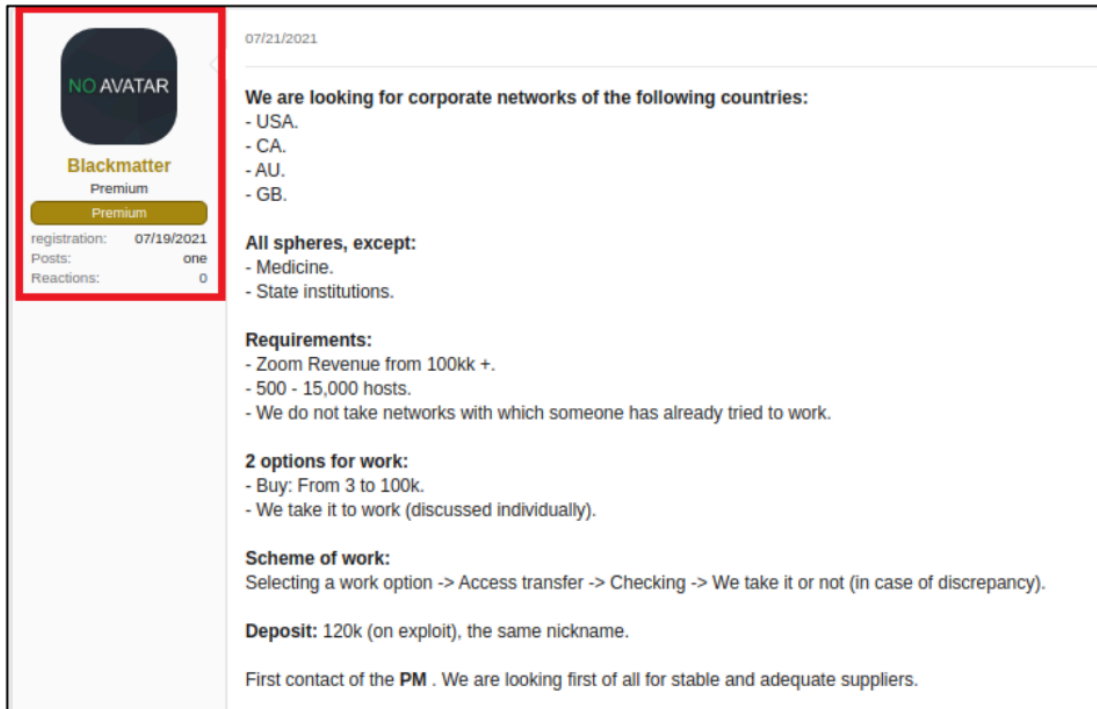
NO AVATAR

Blackmatter

Premium

Premium

registration: 07/19/2021

Posts: one

Reactions: 0

07/21/2021

**We are looking for corporate networks of the following countries:**
- USA.
- CA.
- AU.
- GB.

**All spheres, except:**
- Medicine.
- State institutions.

**Requirements:**
- Zoom Revenue from 100kk +.
- 500 - 15,000 hosts.
- We do not take networks with which someone has already tried to work.

**2 options for work:**
- Buy: From 3 to 100k.
- We take it to work (discussed individually).

**Scheme of work:**
Selecting a work option -> Access transfer -> Checking -> We take it or not (in case of discrepancy).

**Deposit:** 120k (on exploit), the same nickname.

First contact of the **PM** . We are looking first of all for stable and adequate suppliers.